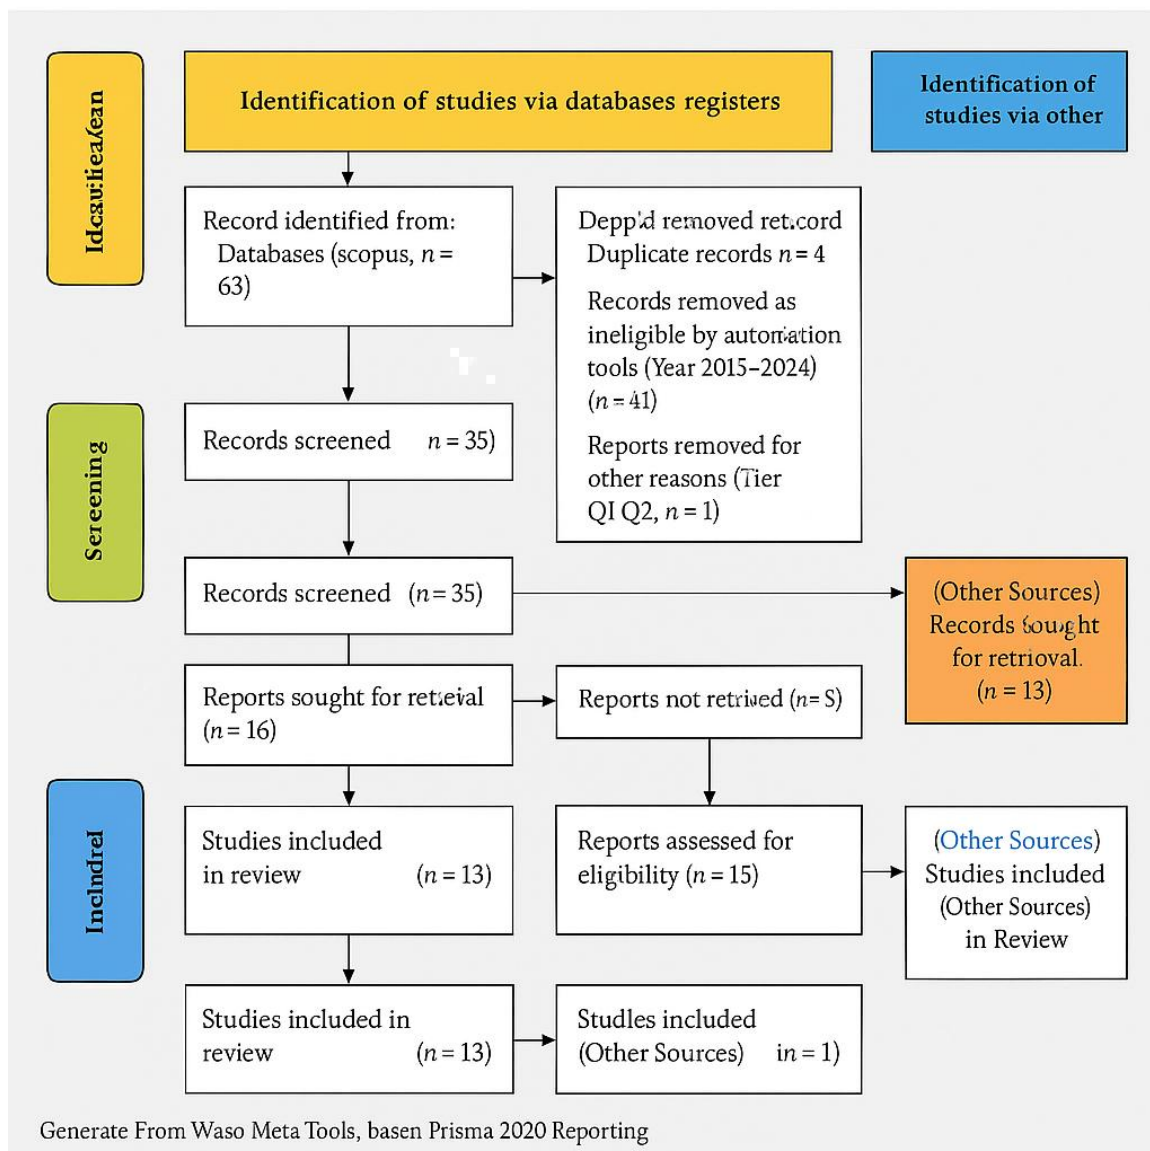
Idcauiteayean

Identification of studies via databases registers

Identification of studies via other

Record identified from: Databases (scopus, $n$ = 63)

Depp'd removed ret.cord Duplicate records $n = 4$

Records removed as ineligible by autoration tools (Year 2015–2024) ($n = 41$)

Reports removed for other reasons (Tier QI Q2, $n = 1$)

Sereening

Records screened $n = 35$)

Records screened ($n = 35$)

(Other Sources) Records sought for retrioval. ($n = 13$)

Reports sought for reteival ($n = 16$)

Reports not retried ($n$= S)

Inclndrel

Studies included in review ($n = 13$)

Reports assessed for eligibility ($n = 15$)

(Other Sources) Studies included (Other Sources) in Review

Studies included in review ($n = 13$)

Studles included (Other Sources) in = 1)

Generate From Waso Meta Tools, basen Prisma 2020 Reporting